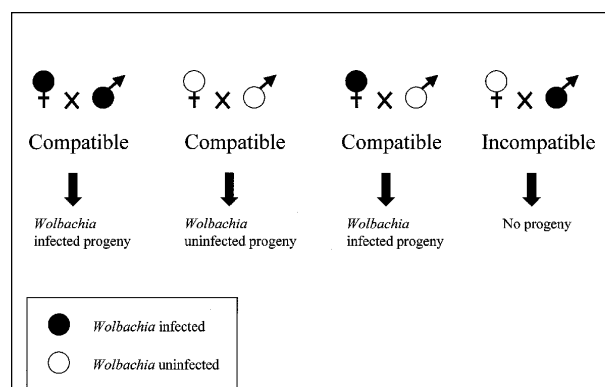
♀ × ♂

Compatible

*Wolbachia* infected progeny

♀ × ♂

Compatible

*Wolbachia* uninfected progeny

♀ × ♂

Compatible

*Wolbachia* infected progeny

♀ × ♂

Incompatible

No progeny

● *Wolbachia* infected

○ *Wolbachia* uninfected